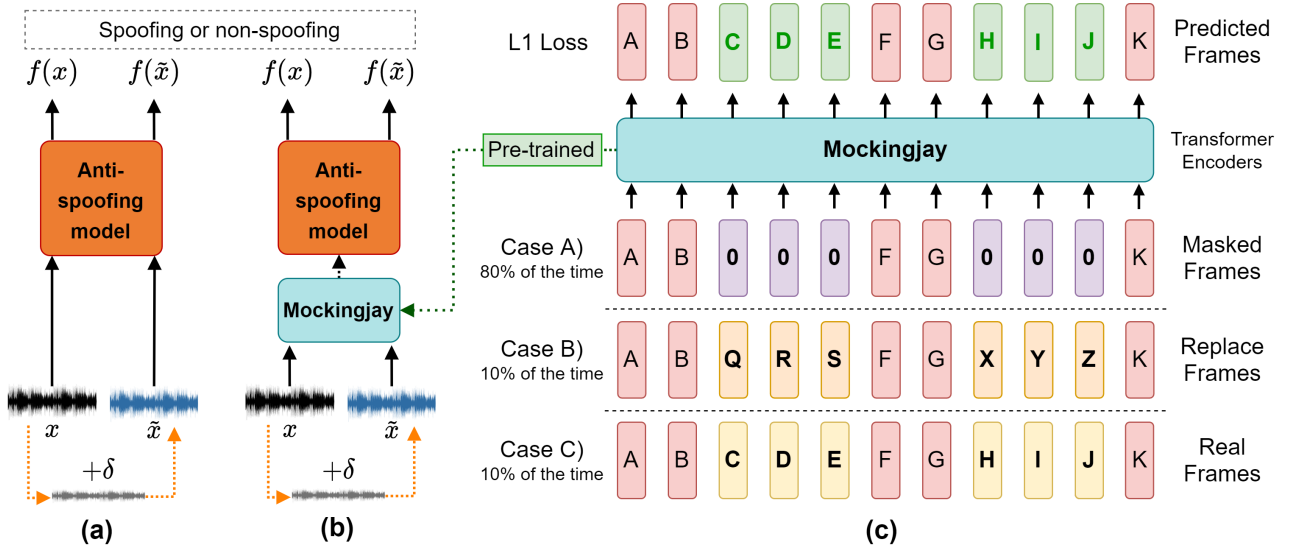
Spoofing or non-spoofing

$f(x)$ $f(\tilde{x})$

Anti-spoofing model

$x$ $\tilde{x}$

$+\delta$

(a)

$f(x)$ $f(\tilde{x})$

Anti-spoofing model

Mockingjay

$x$ $\tilde{x}$

$+\delta$

(b)

L1 Loss

| A | B | C | D | E | F | G | H | I | J | K |
|---|---|---|---|---|---|---|---|---|---|---|

Predicted Frames

Pre-trained

Mockingjay

Transformer Encoders

Case A) 80% of the time

| A | B | 0 | 0 | 0 | F | G | 0 | 0 | 0 | K |
|---|---|---|---|---|---|---|---|---|---|---|

Masked Frames

Case B) 10% of the time

| A | B | Q | R | S | F | G | X | Y | Z | K |
|---|---|---|---|---|---|---|---|---|---|---|

Replace Frames

Case C) 10% of the time

| A | B | C | D | E | F | G | H | I | J | K |
|---|---|---|---|---|---|---|---|---|---|---|

Real Frames

(c)